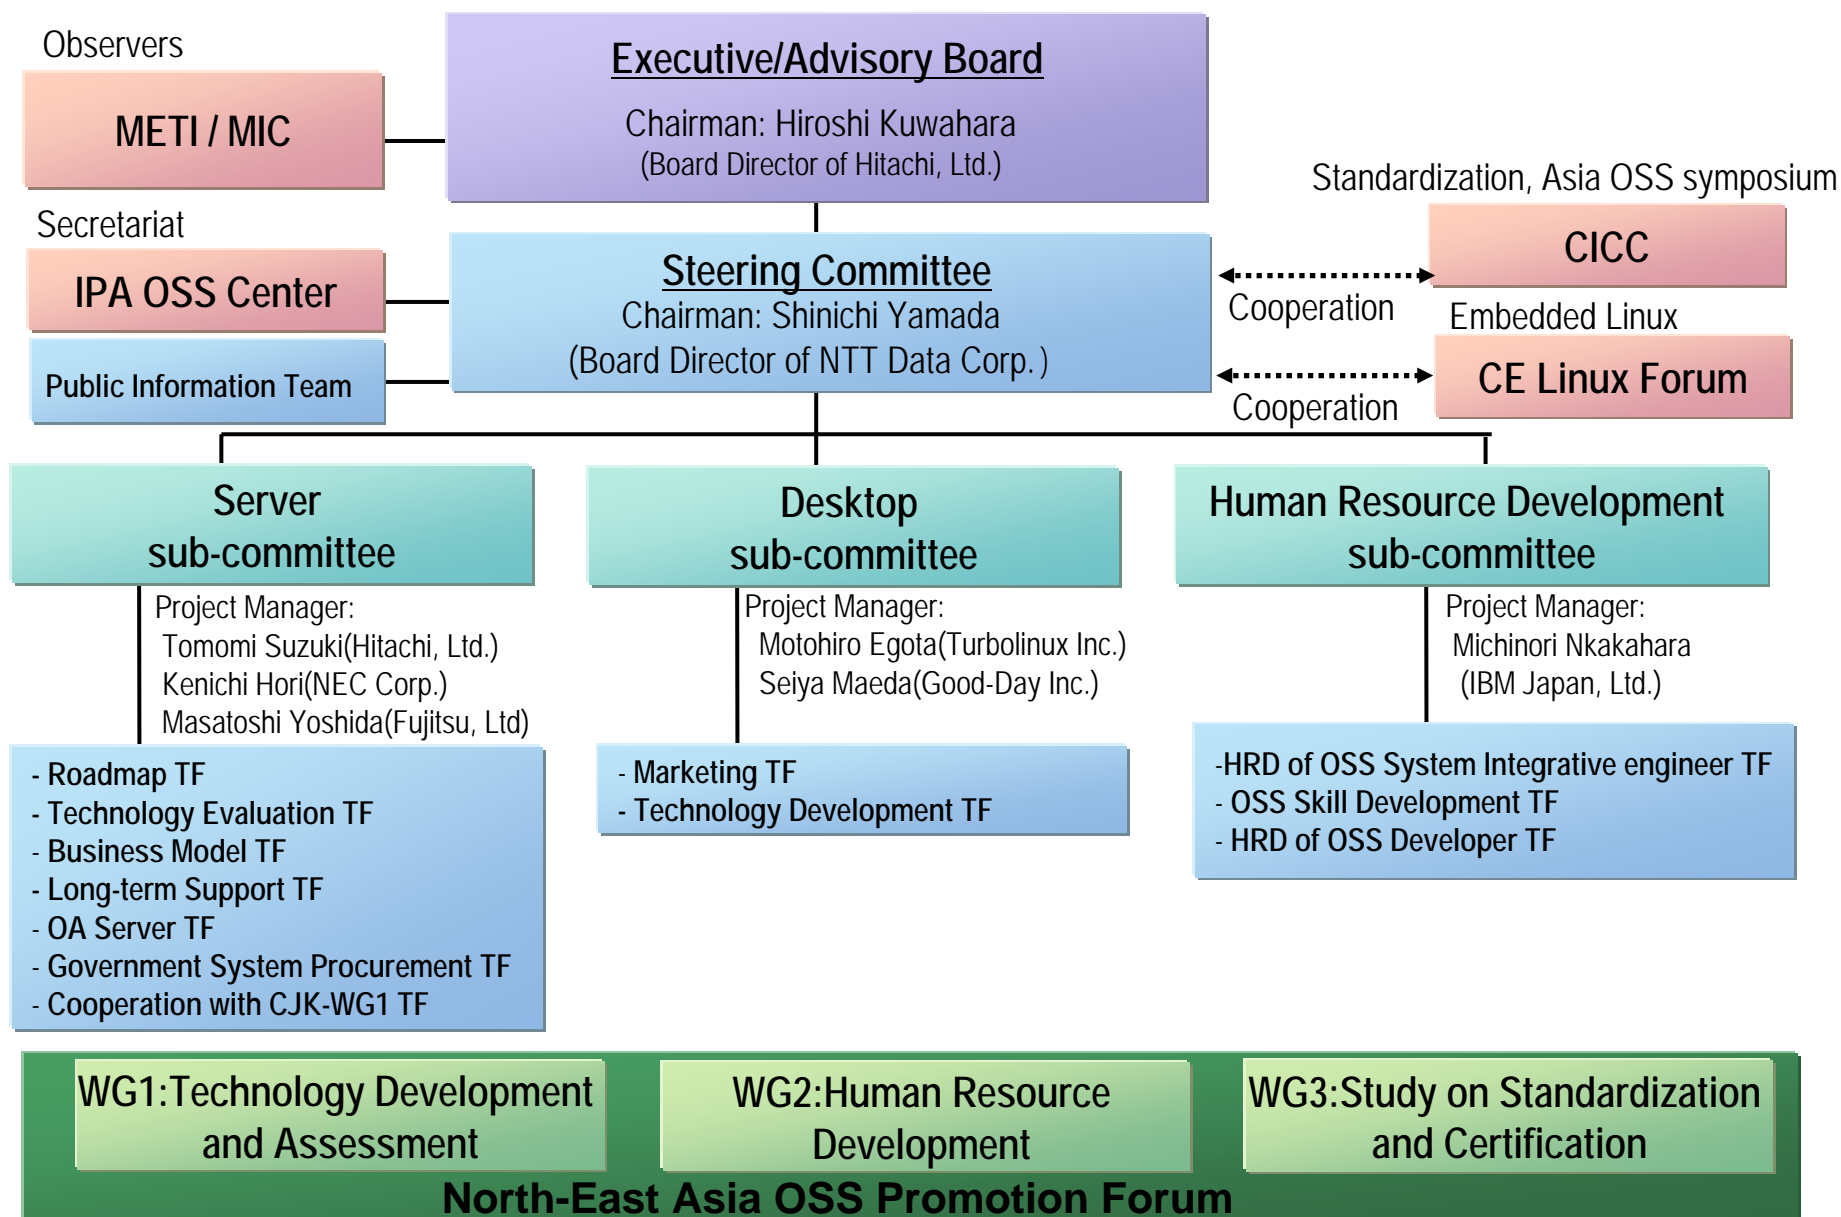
Observers

METI / MIC

Executive/Advisory Board

Chairman: Hiroshi Kuwahara
(Board Director of Hitachi, Ltd.)

Standardization, Asia OSS symposium

CICC

Secretariat

IPA OSS Center

Public Information Team

Steering Committee
Chairman: Shinichi Yamada
(Board Director of NTT Data Corp.)

Cooperation

Embedded Linux

CE Linux Forum

Cooperation

Server sub-committee

Project Manager:
Tomomi Suzuki(Hitachi, Ltd.)
Kenichi Hori(NEC Corp.)
Masatoshi Yoshida(Fujitsu, Ltd)

- Roadmap TF
- Technology Evaluation TF
- Business Model TF
- Long-term Support TF
- OA Server TF
- Government System Procurement TF
- Cooperation with CJK-WG1 TF

Desktop sub-committee

Project Manager:
Motohiro Egota(Turbolinux Inc.)
Seiya Maeda(Good-Day Inc.)

- Marketing TF
- Technology Development TF

Human Resource Development sub-committee

Project Manager:
Michinori Nkakahara
(IBM Japan, Ltd.)

-HRD of OSS System Integrative engineer TF
- OSS Skill Development TF
- HRD of OSS Developer TF

WG1:Technology Development and Assessment

WG2:Human Resource Development

WG3:Study on Standardization and Certification

North-East Asia OSS Promotion Forum